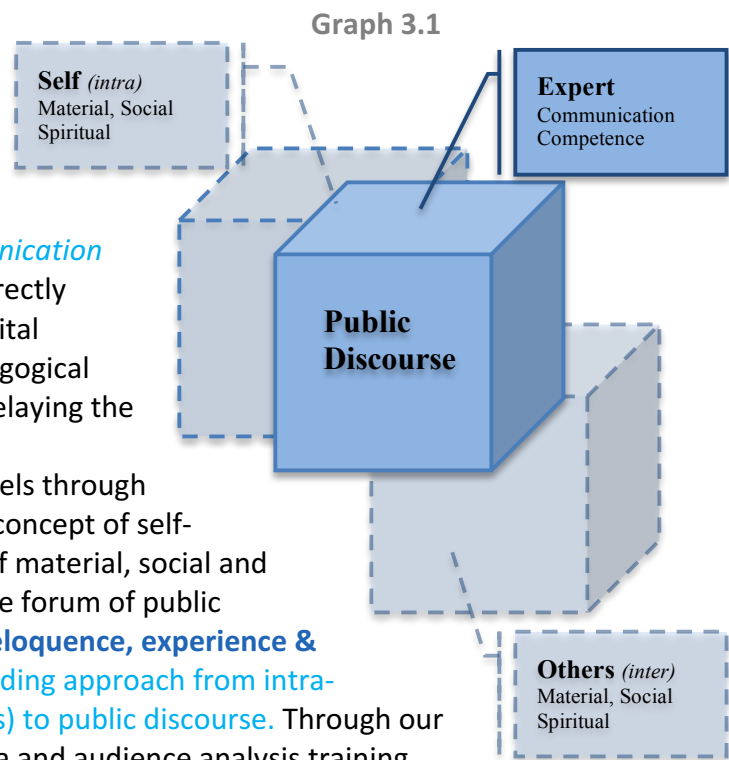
Graph 3.1

Self *(intra)*
Material, Social
Spiritual

Expert
Communication
Competence

Public
Discourse

Others *(inter)*
Material, Social
Spiritual

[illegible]nication
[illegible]rectly
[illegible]ital
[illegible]gogical
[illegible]elaying the

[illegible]els through
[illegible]concept of self-
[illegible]f material, social and
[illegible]e forum of public
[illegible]eloquence, experience &
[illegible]ding approach from intra-
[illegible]s) to public discourse. Through our
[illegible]e and audience analysis training